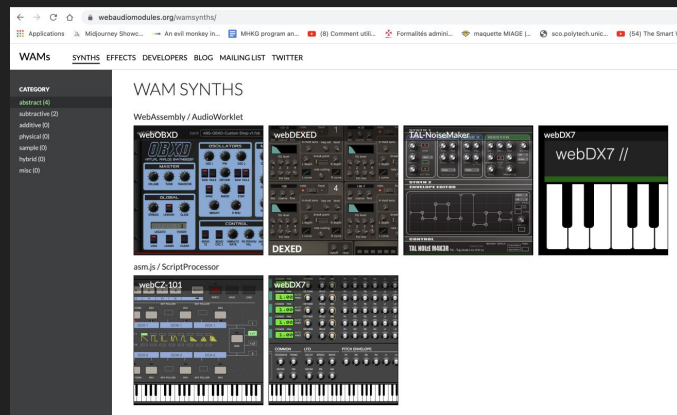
webaudiomodules.org/wamsynths/

Applications Midjourney Showc... An evil monkey in... MHKG program an... (8) Comment util... Formalités admini... maquette MIAGE |... sco.polytech.unic... (54) The Smart W

WAMs SYNTHS EFFECTS DEVELOPERS BLOG MAILING LIST TWITTER

CATEGORY
abstract (4)
subtractive (2)
additive (0)
physical (0)
sample (0)
hybrid (0)
misc (0)

WAM SYNTHS

WebAssembly / AudioWorklet

webOBXD
OBXD
OSCILLATORS
MASTER
GLOBAL
CONTROL

webDEXED
DEXED

TAL-NoiseMaker
TAL NOISE MAKER

webDX7
webDX7 //

asm.js / ScriptProcessor

webCZ-101

webDX7
COMMON
LFO
PITCH ENVELOPE